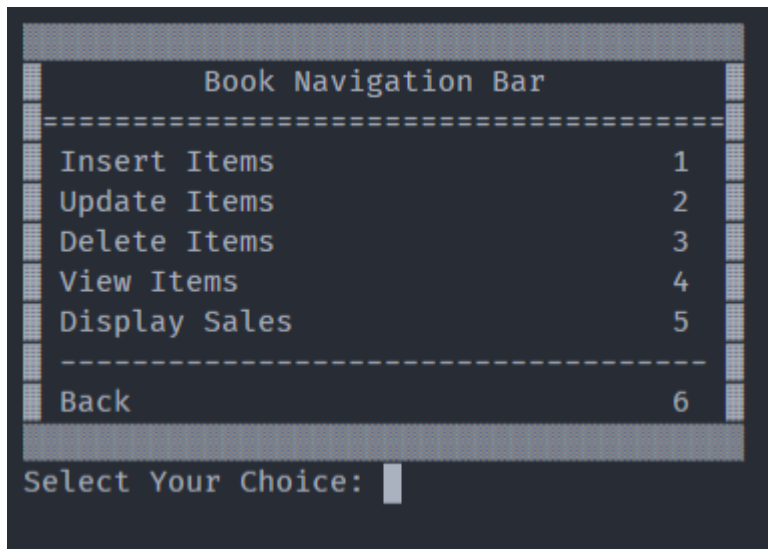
Book Navigation Bar

========================================

| Insert Items | 1 |
|---|---|
| Update Items | 2 |
| Delete Items | 3 |
| View Items | 4 |
| Display Sales | 5 |

----------------------------------------

| Back | 6 |
|---|---|

Select Your Choice: